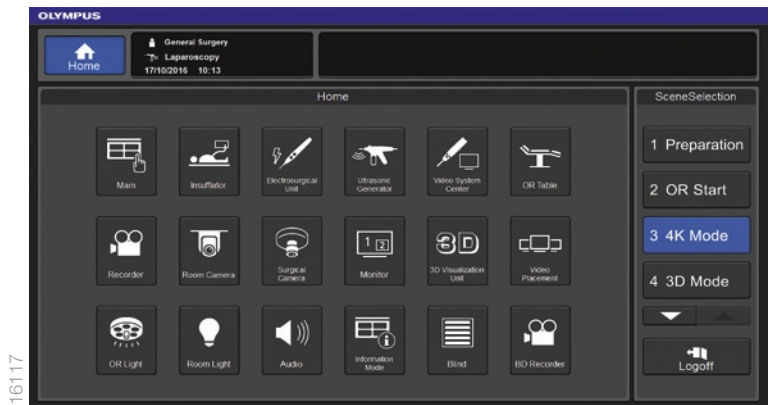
OLYMPUS

Home

General Surgery
Laparoscopy
17/10/2016 10:13

Home

Main
Insufflator
Electrosurgical Unit
Ultrasonic Generator
Video System Center
OR Table

Recorder
Room Camera
Surgical Camera
Monitor
3D Visualization Unit
Video Placement

OR Light
Room Light
Audio
Information Mode
Blind
BD Recorder

SceneSelection

1 Preparation
2 OR Start
3 4K Mode
4 3D Mode

Logoff

16117